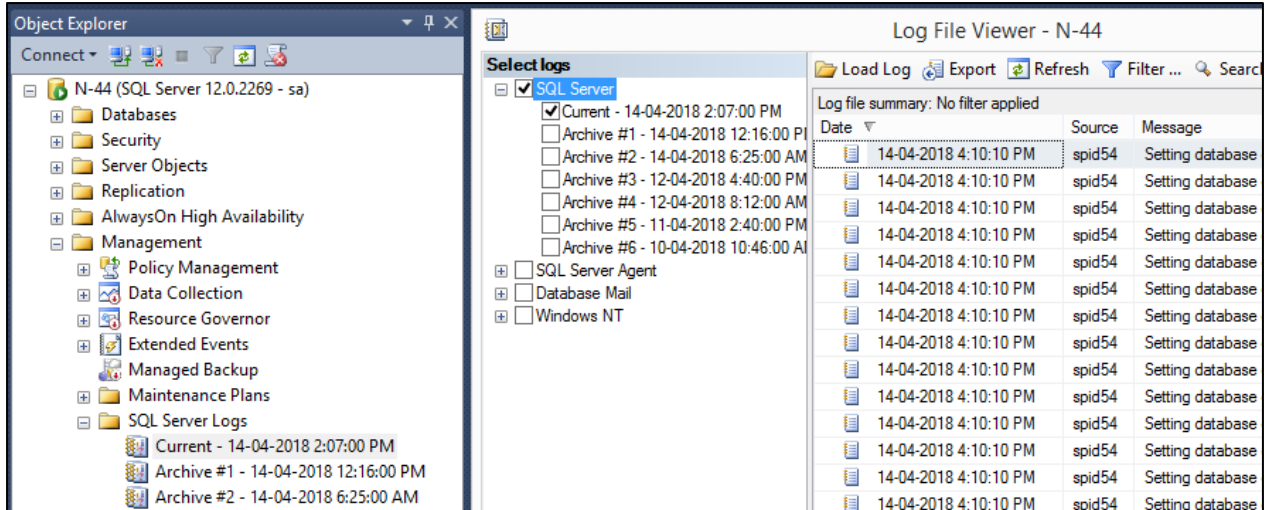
Object Explorer

Connect ▾

N-44 (SQL Server 12.0.2269 - sa)
Databases
Security
Server Objects
Replication
AlwaysOn High Availability
Management
Policy Management
Data Collection
Resource Governor
Extended Events
Managed Backup
Maintenance Plans
SQL Server Logs
Current - 14-04-2018 2:07:00 PM
Archive #1 - 14-04-2018 12:16:00 PM
Archive #2 - 14-04-2018 6:25:00 AM

Log File Viewer - N-44

Select logs
SQL Server
Current - 14-04-2018 2:07:00 PM
Archive #1 - 14-04-2018 12:16:00 Pl
Archive #2 - 14-04-2018 6:25:00 AM
Archive #3 - 12-04-2018 4:40:00 PM
Archive #4 - 12-04-2018 8:12:00 AM
Archive #5 - 11-04-2018 2:40:00 PM
Archive #6 - 10-04-2018 10:46:00 AI
SQL Server Agent
Database Mail
Windows NT

Load Log Export Refresh Filter ... Searc

Log file summary: No filter applied

| Date | Source | Message |
|---|---|---|
| 14-04-2018 4:10:10 PM | spid54 | Setting database |
| 14-04-2018 4:10:10 PM | spid54 | Setting database |
| 14-04-2018 4:10:10 PM | spid54 | Setting database |
| 14-04-2018 4:10:10 PM | spid54 | Setting database |
| 14-04-2018 4:10:10 PM | spid54 | Setting database |
| 14-04-2018 4:10:10 PM | spid54 | Setting database |
| 14-04-2018 4:10:10 PM | spid54 | Setting database |
| 14-04-2018 4:10:10 PM | spid54 | Setting database |
| 14-04-2018 4:10:10 PM | spid54 | Setting database |
| 14-04-2018 4:10:10 PM | spid54 | Setting database |
| 14-04-2018 4:10:10 PM | spid54 | Setting database |
| 14-04-2018 4:10:10 PM | spid54 | Setting database |
| 14-04-2018 4:10:10 PM | spid54 | Setting database |
| 14-04-2018 4:10:10 PM | spid54 | Setting database |